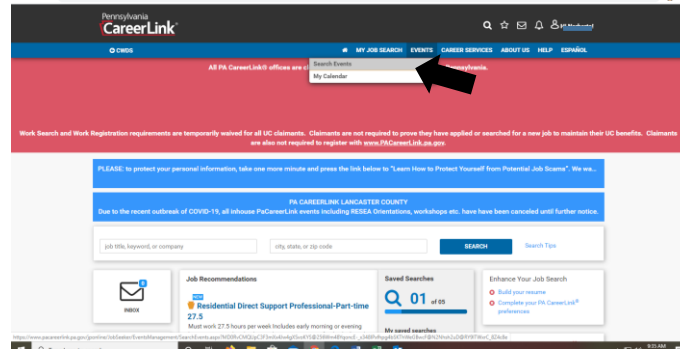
Pennsylvania
CareerLink®

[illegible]

CWDS

MY JOB SEARCH EVENTS CAREER SERVICES ABOUT US HELP ESPAÑOL

Search Events
My Calendar

All PA CareerLink® offices are cl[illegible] Pennsylvania.

Work Search and Work Registration requirements are temporarily waived for all UC claimants. Claimants are not required to prove they have applied or searched for a new job to maintain their UC benefits. Claimants are also not required to register with www.PACareerLink.pa.gov.

PLEASE: to protect your personal information, take one more minute and press the link below to "Learn How to Protect Yourself from Potential Job Scams". We wa...

PA CAREERLINK LANCASTER COUNTY
Due to the recent outbreak of COVID-19, all inhouse PaCareerLink events including RESEA Orientations, workshops etc. have have been canceled until further notice.

job title, keyword, or company

city, state, or zip code

SEARCH

Search Tips

INBOX

Job Recommendations

NEW
Residential Direct Support Professional-Part-time 27.5
Must work 27.5 hours per week Includes early morning or evening

Saved Searches
01 of 05
My saved searches

Enhance Your Job Search
Build your resume
Complete your PA CareerLink® preferences

https://www.pacareerlink.pa.gov/jponline/JobSeeker/EventsManagement/SearchEvents.aspx?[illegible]

9:23 AM